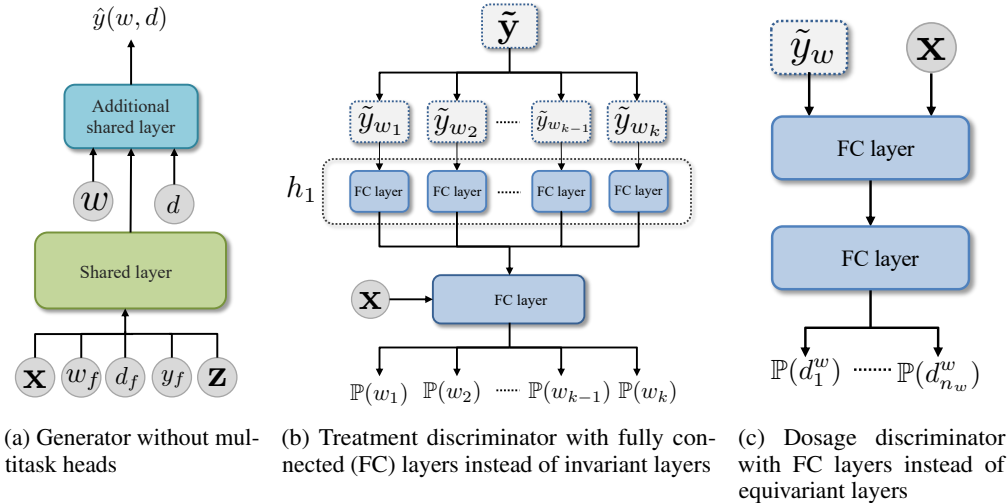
$\hat{y}(w, d)$

Additional shared layer

$w$

$d$

Shared layer

$\mathbf{x}$ $w_f$ $d_f$ $y_f$ $\mathbf{z}$

(a) Generator without multitask heads

$\tilde{\mathbf{y}}$

$\tilde{y}_{w_1}$ $\tilde{y}_{w_2}$ ...... $\tilde{y}_{w_{k-1}}$ $\tilde{y}_{w_k}$

$h_1$

FC layer FC layer ...... FC layer FC layer

$\mathbf{x}$

FC layer

$\mathbb{P}(w_1)$ $\mathbb{P}(w_2)$ ...... $\mathbb{P}(w_{k-1})$ $\mathbb{P}(w_k)$

(b) Treatment discriminator with fully connected (FC) layers instead of invariant layers

$\tilde{y}_w$

$\mathbf{X}$

FC layer

FC layer

$\mathbb{P}(d_1^w)$ ....... $\mathbb{P}(d_{n_w}^w)$

(c) Dosage discriminator with FC layers instead of equivariant layers